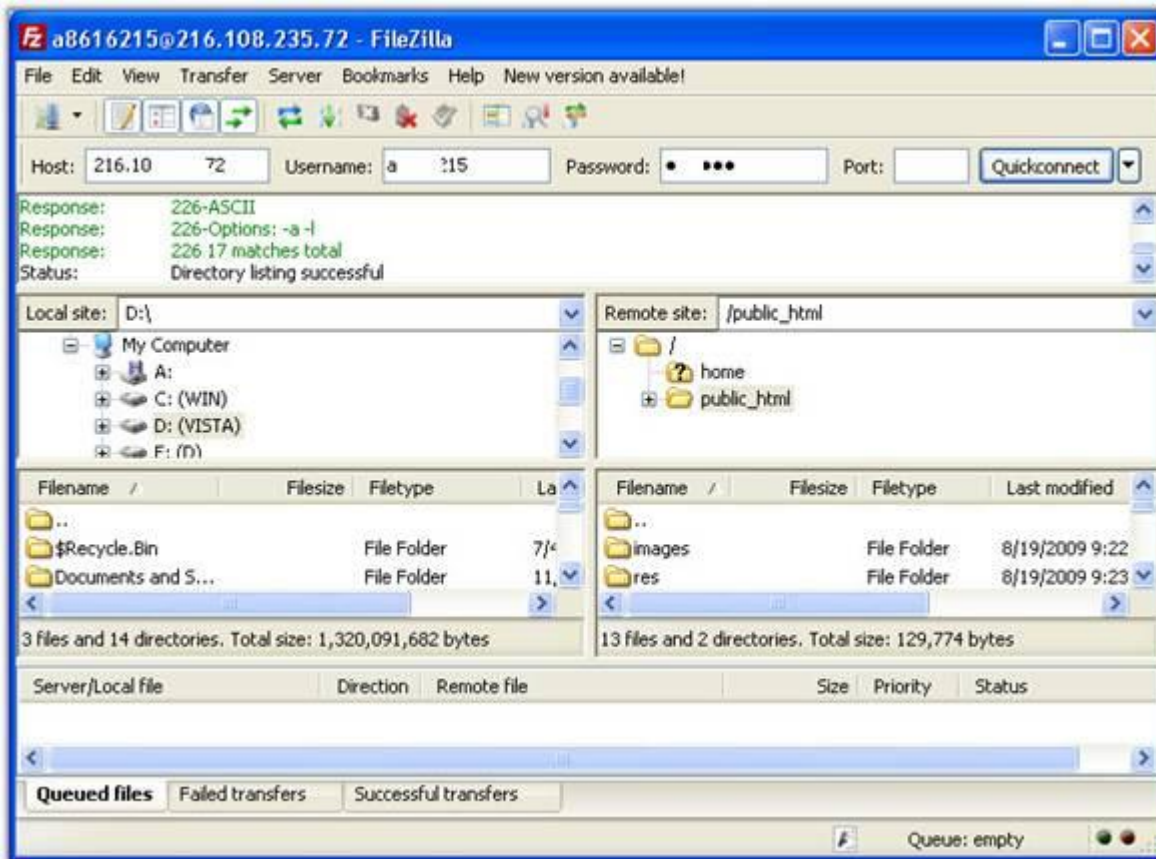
a8616215@216.108.235.72 - FileZilla

File Edit View Transfer Server Bookmarks Help New version available!

Host: 216.10 72 Username: a 215 Password: •  ••• Port: Quickconnect

Response: 226-ASCII
Response: 226-Options: -a -l
Response: 226 17 matches total
Status: Directory listing successful

Local site: D:\

My Computer
A:
C: (WIN)
D: (VISTA)
E: (D)

Remote site: /public_html

/
home
public_html

| Filename / | Filesize | Filetype | La |
|---|---|---|---|
| .. | | | |
| $Recycle.Bin | | File Folder | 7/ |
| Documents and S... | | File Folder | 11, |

3 files and 14 directories. Total size: 1,320,091,682 bytes

| Filename / | Filesize | Filetype | Last modified |
|---|---|---|---|
| .. | | | |
| images | | File Folder | 8/19/2009 9:22 |
| res | | File Folder | 8/19/2009 9:23 |

13 files and 2 directories. Total size: 129,774 bytes

| Server/Local file | Direction | Remote file | Size | Priority | Status |
|---|---|---|---|---|---|

Queued files | Failed transfers | Successful transfers

Queue: empty